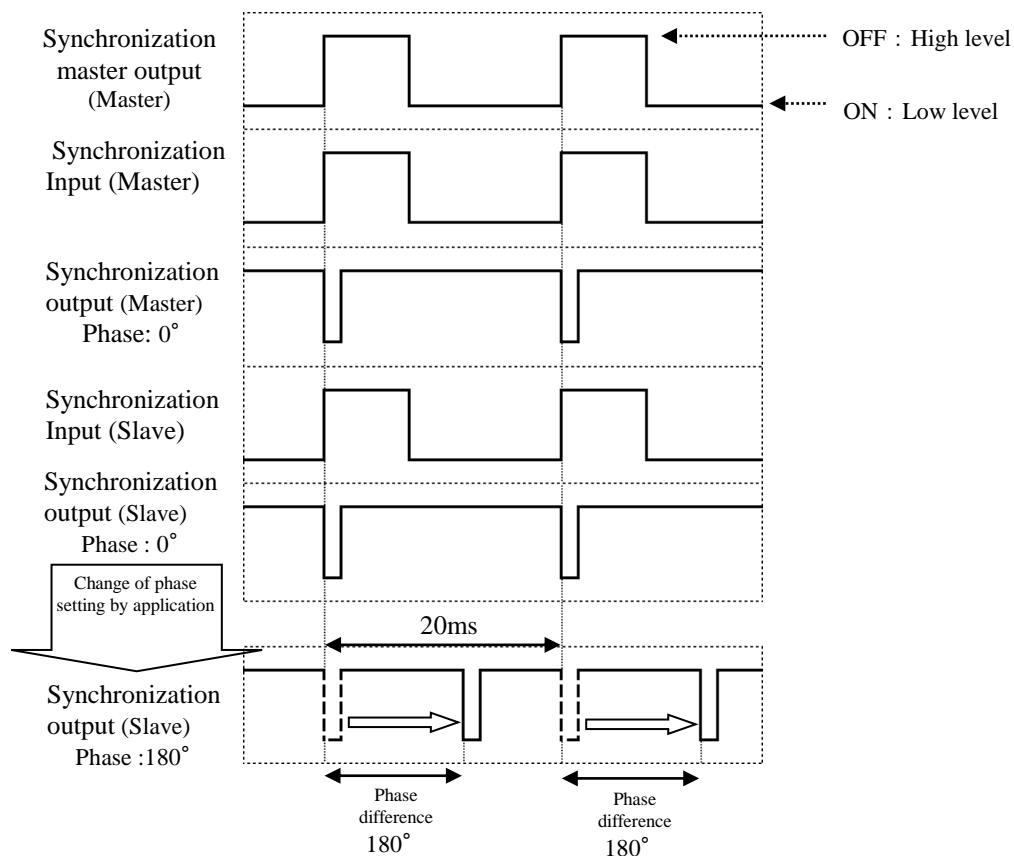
Synchronization master output (Master)

OFF : High level

ON : Low level

Synchronization Input (Master)

Synchronization output (Master) Phase: 0˚

Synchronization Input (Slave)

Synchronization output (Slave) Phase : 0˚

Change of phase setting by application

20ms

Synchronization output (Slave) Phase :180˚

Phase difference 180˚

Phase difference 180˚